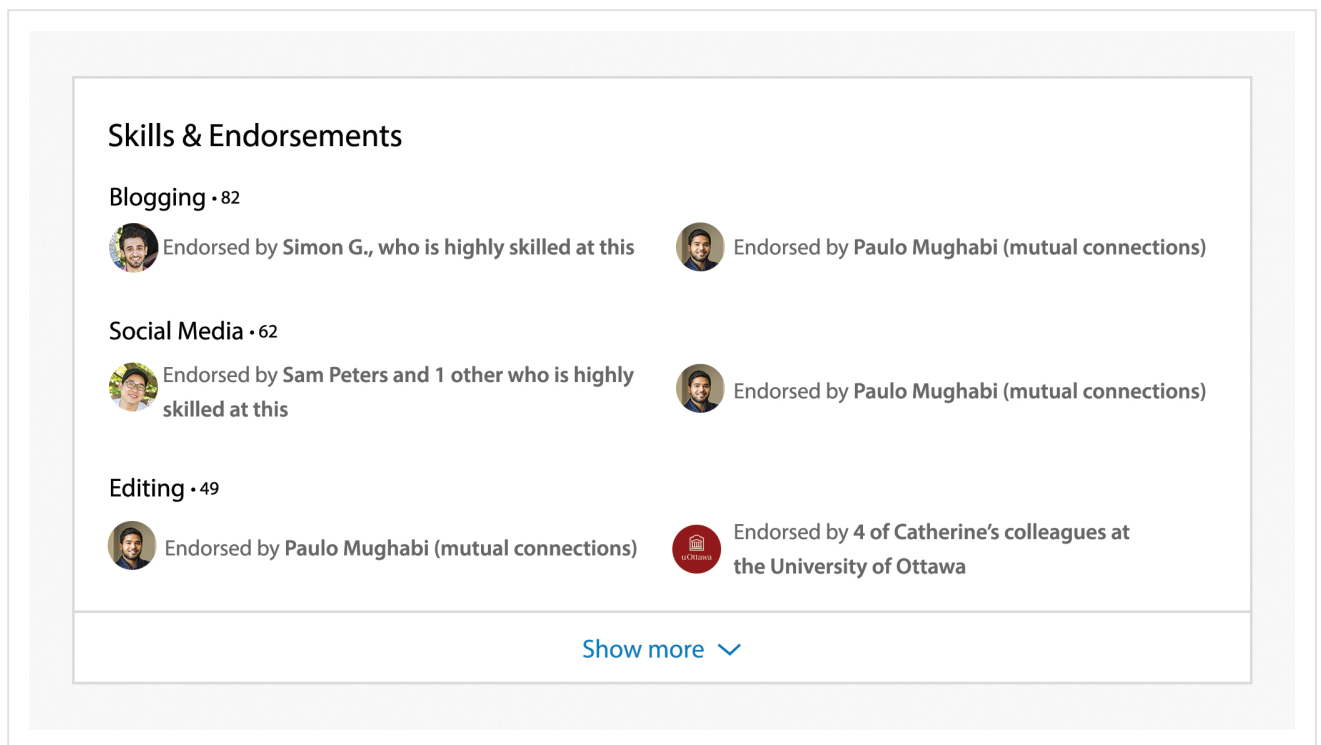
Skills & Endorsements

Blogging • 82

Endorsed by **Simon G., who is highly skilled at this**

Endorsed by **Paulo Mughabi (mutual connections)**

Social Media • 62

Endorsed by **Sam Peters and 1 other who is highly skilled at this**

Endorsed by **Paulo Mughabi (mutual connections)**

Editing • 49

Endorsed by **Paulo Mughabi (mutual connections)**

uOttawa

Endorsed by **4 of Catherine's colleagues at the University of Ottawa**

Show more